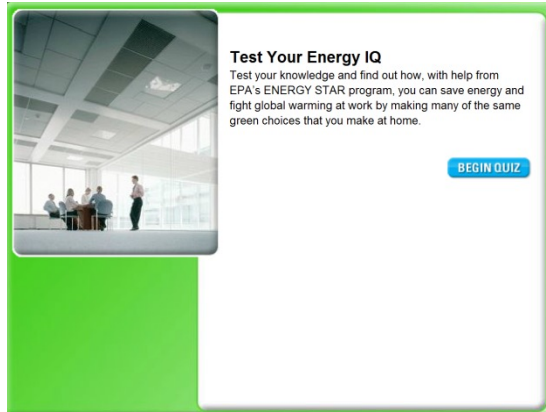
Test Your Energy IQ

Test your knowledge and find out how, with help from EPA's ENERGY STAR program, you can save energy and fight global warming at work by making many of the same green choices that you make at home.

BEGIN QUIZ